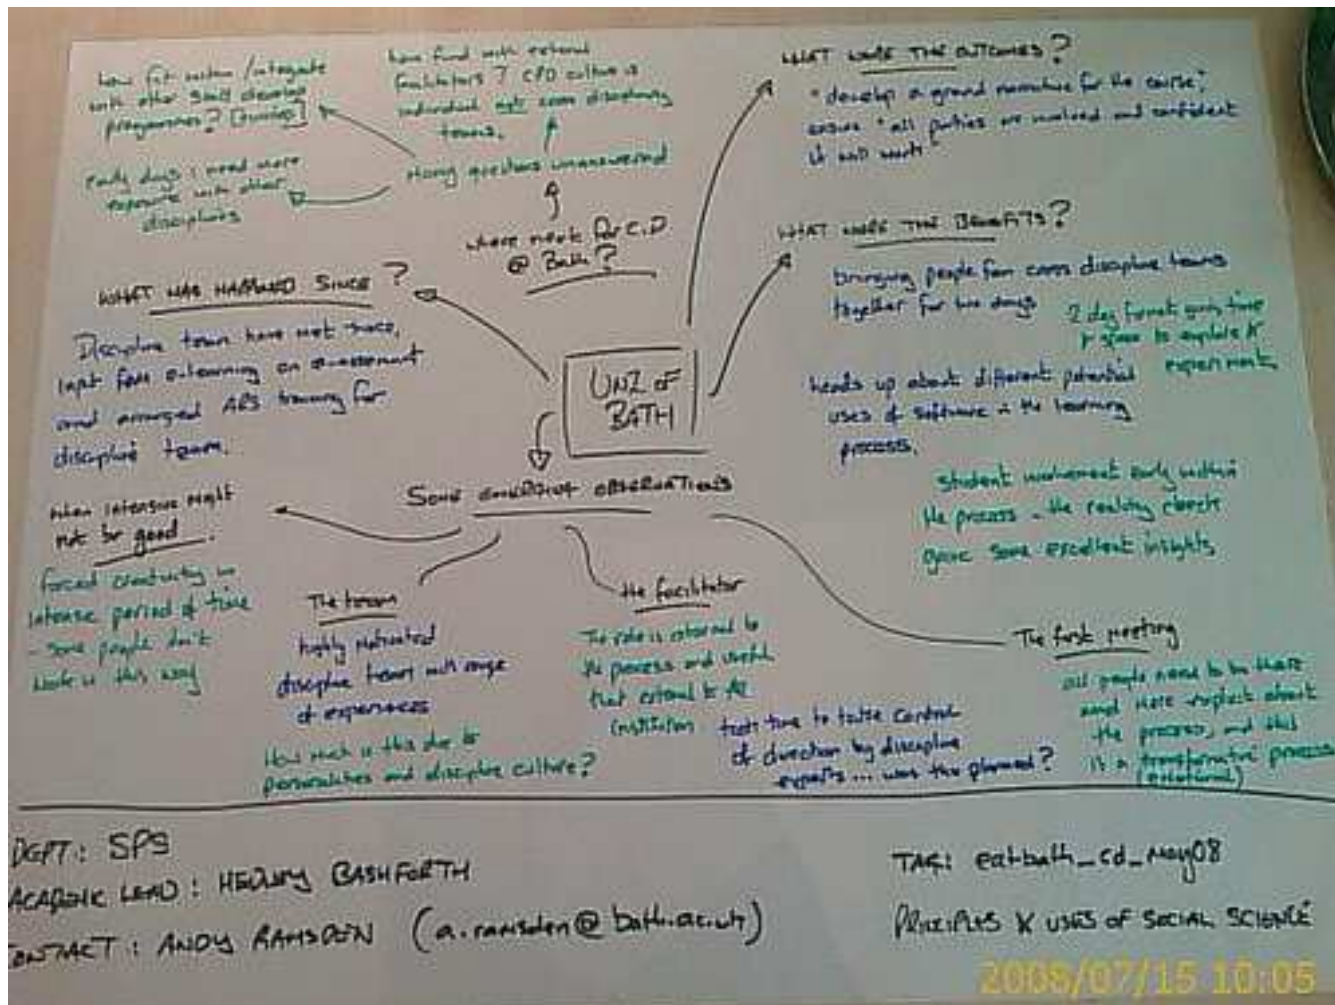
how far sustain / integrate with other staff develop programmes? [Funding]

how fund with external facilitators? CPD culture is individual not cross disciplinary teams.

Early days: need more exposure with other disciplines

Many questions unanswered

where next for C.D @ Bath?

WHAT WERE THE OUTCOMES?
• develop a grand narrative for the course;
ensure 'all parties are involved and confident it will work'

WHAT WERE THE BENEFITS?
Bringing people from cross discipline teams together for two days

2 day format gave time & space to explore & experiment

heads up about different potential uses of software in the learning process.

Student involvement early within the process - the reality check - gave some excellent insights

WHAT HAS HAPPENED SINCE?
Discipline team have met twice, input from e-learning on assessment and arranged ARS training for discipline team.

UNI OF BATH

SOME GENERAL OBSERVATIONS

when intensive might not be good
forced creativity in intense period of time - some people don't work in this way

The team
highly motivated discipline team with range of experiences

How much is this due to personalities and discipline culture?

the facilitator
The role is external to the process and useful that external to the institution

took time to take control of direction by discipline experts ... was this planned?

The first meeting
all people need to be there and more explicit about the process, and this is a transformative process (emotional)

DEPT: SPS
ACADEMIC LEAD: HENRY BASHFORTH
CONTACT: ANDY RAMSDEN (a.ramsden@bath.ac.uk)

TAG: ent-bath_cd_may08
PRINCIPLES & USES OF SOCIAL SCIENCE

2008/07/15 10:05